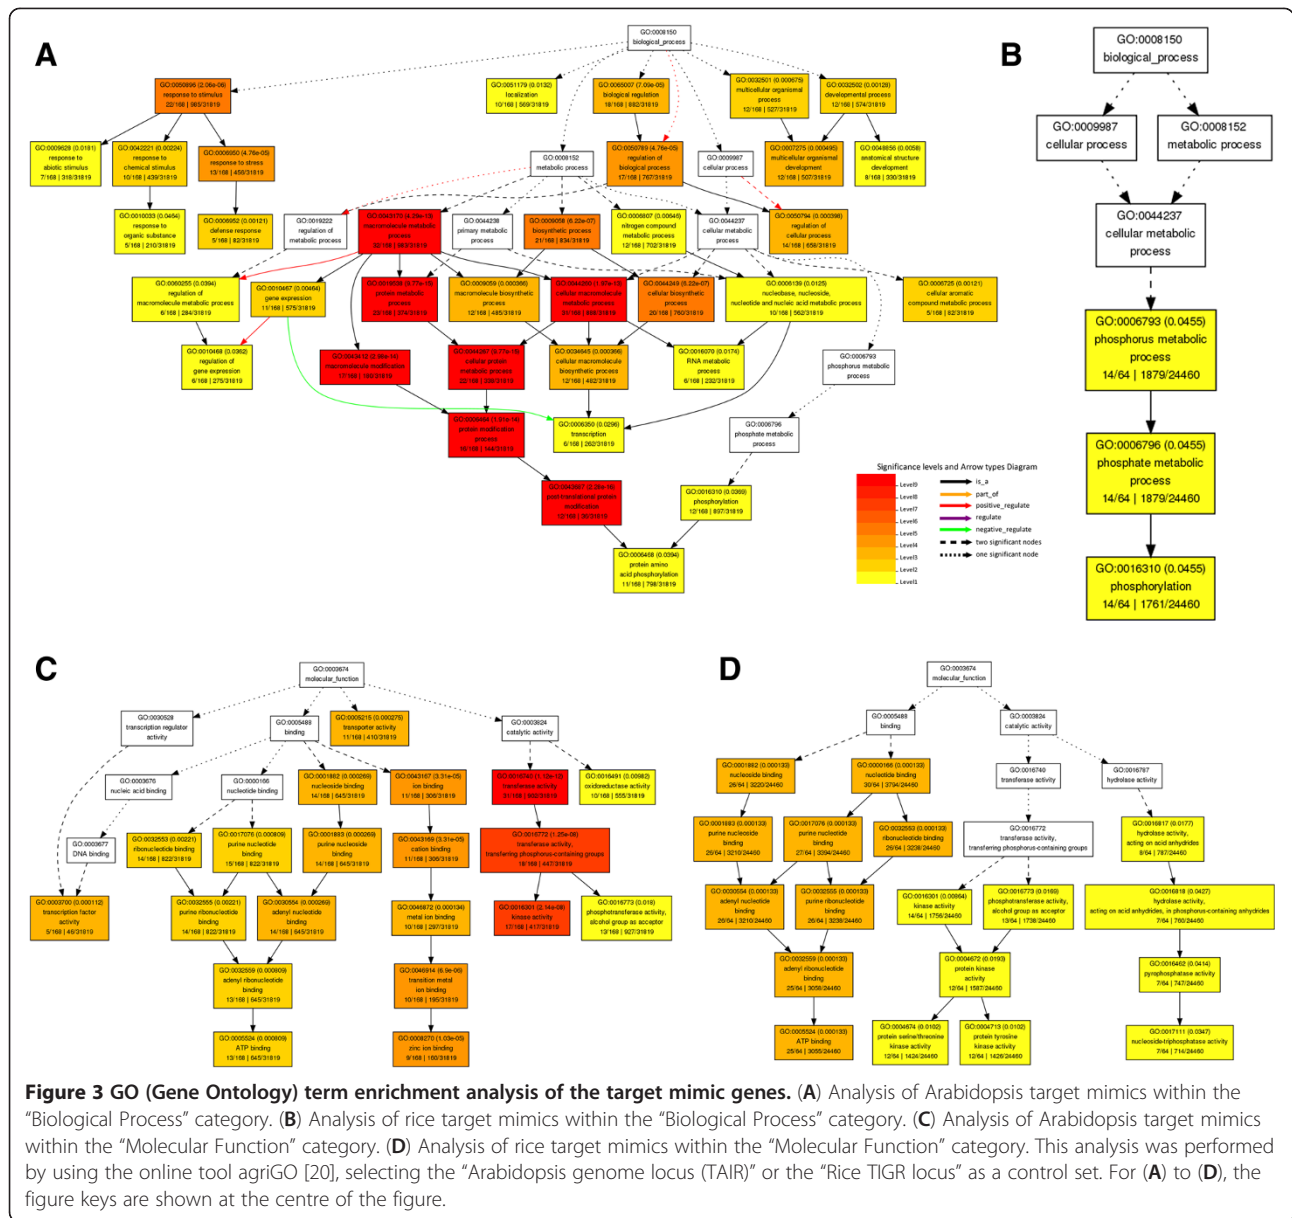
A

GO:0008150
biological_process

GO:0050896 (2.06e-06)
response to stimulus
22/168 | 985/31819

GO:0051179 (0.0132)
localization
10/168 | 569/31819

GO:0065007 (7.09e-05)
biological regulation
18/168 | 882/31819

GO:0032501 (0.000675)
multicellular organismal process
12/168 | 527/31819

GO:0032502 (0.00128)
developmental process
12/168 | 574/31819

GO:0009628 (0.0181)
response to abiotic stimulus
7/168 | 318/31819

GO:0042221 (0.00224)
response to chemical stimulus
10/168 | 439/31819

GO:0006950 (4.76e-05)
response to stress
13/168 | 458/31819

GO:0008152
metabolic process

GO:0050789 (4.76e-05)
regulation of biological process
17/168 | 767/31819

GO:0009987
cellular process

GO:0007275 (0.000495)
multicellular organismal development
12/168 | 507/31819

GO:0048856 (0.0058)
anatomical structure development
8/168 | 330/31819

GO:0010033 (0.0464)
response to organic substance
5/168 | 210/31819

GO:0006952 (0.00121)
defense response
5/168 | 82/31819

GO:0019222
regulation of metabolic process

GO:0043170 (4.29e-13)
macromolecule metabolic process
32/168 | 993/31819

GO:0044238
primary metabolic process

GO:0009058 (6.22e-07)
biosynthetic process
21/168 | 834/31819

GO:0006807 (0.00645)
nitrogen compound metabolic process
12/168 | 702/31819

GO:0044237
cellular metabolic process

GO:0050794 (0.000398)
regulation of cellular process
14/168 | 658/31819

GO:0060255 (0.0394)
regulation of macromolecule metabolic process
6/168 | 284/31819

GO:0010467 (0.00464)
gene expression
11/168 | 575/31819

GO:0019538 (5.77e-15)
protein metabolic process
22/168 | 374/31819

GO:0009059 (0.000366)
macromolecule biosynthetic process
12/168 | 485/31819

GO:0044260 (1.97e-13)
cellular macromolecule metabolic process
31/168 | 988/31819

GO:0044249 (6.22e-07)
cellular biosynthetic process
20/168 | 760/31819

GO:0006139 (0.0125)
nucleobase, nucleoside, nucleotide and nucleic acid metabolic process
10/168 | 562/31819

GO:0006725 (0.00121)
cellular aromatic compound metabolic process
5/168 | 82/31819

GO:0010468 (0.0362)
regulation of gene expression
6/168 | 275/31819

GO:0043412 (2.98e-16)
macromolecule modification
17/168 | 380/31819

GO:0044267 (5.77e-15)
cellular protein metabolic process
22/168 | 339/31819

GO:0034645 (0.000366)
cellular macromolecule biosynthetic process
12/168 | 462/31819

GO:0016070 (0.0174)
RNA metabolic process
6/168 | 232/31819

GO:0006793
phosphorus metabolic process

GO:0006464 (1.01e-14)
protein modification process
16/168 | 144/31819

GO:0006350 (0.0296)
transcription
6/168 | 262/31819

GO:0006796
phosphate metabolic process

GO:0043687 (2.28e-16)
post-translational protein modification
12/168 | 30/31819

GO:0016310 (0.0369)
phosphorylation
12/168 | 897/31819

GO:0006468 (0.0394)
protein amino acid phosphorylation
11/168 | 798/31819

Significance levels and Arrow types Diagram
Level9
Level8
Level7
Level6
Level5
Level4
Level3
Level2
Level1
is_a
part_of
positive_regulate
regulate
negative_regulate
two significant nodes
one significant node

B

GO:0008150
biological_process

GO:0009987
cellular process

GO:0008152
metabolic process

GO:0044237
cellular metabolic process

GO:0006793 (0.0455)
phosphorus metabolic process
14/64 | 1879/24460

GO:0006796 (0.0455)
phosphate metabolic process
14/64 | 1879/24460

GO:0016310 (0.0455)
phosphorylation
14/64 | 1761/24460

C

GO:0003674
molecular_function

GO:0030528
transcription regulator activity

GO:0005488
binding

GO:0005215 (0.000275)
transporter activity
11/168 | 410/31819

GO:0003824
catalytic activity

GO:0003676
nucleic acid binding

GO:0000166
nucleotide binding

GO:0001882 (0.000269)
nucleoside binding
14/168 | 645/31819

GO:0043167 (3.31e-05)
ion binding
11/168 | 306/31819

GO:0016740 (1.12e-12)
transferase activity
31/168 | 888/31819

GO:0016491 (0.00982)
oxidoreductase activity
10/168 | 555/31819

GO:0003677
DNA binding

GO:0032553 (0.00221)
ribonucleotide binding
14/168 | 822/31819

GO:0017076 (0.000809)
purine nucleotide binding
15/168 | 822/31819

GO:0001883 (0.000269)
purine nucleoside binding
14/168 | 645/31819

GO:0043169 (3.31e-05)
cation binding
11/168 | 306/31819

GO:0016772 (1.25e-06)
transferase activity, transferring phosphorus-containing groups
18/168 | 447/31819

GO:0003700 (0.000112)
transcription factor activity
5/168 | 46/31819

GO:0032555 (0.00221)
purine ribonucleotide binding
14/168 | 822/31819

GO:0030554 (0.000269)
adenyl nucleotide binding
14/168 | 645/31819

GO:0046872 (0.000134)
metal ion binding
10/168 | 297/31819

GO:0016301 (2.14e-09)
kinase activity
17/168 | 417/31819

GO:0016773 (0.018)
phosphotransferase activity, alcohol group as acceptor
13/168 | 927/31819

GO:0032559 (0.000809)
adenyl ribonucleotide binding
13/168 | 645/31819

GO:0046914 (6.9e-05)
transition metal ion binding
10/168 | 195/31819

GO:0005524 (0.000809)
ATP binding
13/168 | 645/31819

GO:0008270 (1.03e-05)
zinc ion binding
9/168 | 160/31819

D

GO:0003674
molecular_function

GO:0005488
binding

GO:0003824
catalytic activity

GO:0001882 (0.000133)
nucleoside binding
26/64 | 3220/24460

GO:0000166 (0.000133)
nucleotide binding
30/64 | 3794/24460

GO:0016740
transferase activity

GO:0016787
hydrolase activity

GO:0001883 (0.000133)
purine nucleoside binding
26/64 | 3210/24460

GO:0017076 (0.000133)
purine nucleotide binding
27/64 | 3394/24460

GO:0032553 (0.000133)
ribonucleotide binding
26/64 | 3236/24460

GO:0016772
transferase activity, transferring phosphorus-containing groups

GO:0016817 (0.0177)
hydrolase activity, acting on acid anhydrides
8/64 | 787/24460

GO:0030554 (0.000133)
adenyl nucleotide binding
26/64 | 3210/24460

GO:0032555 (0.000133)
purine ribonucleotide binding
26/64 | 3236/24460

GO:0016301 (0.00864)
kinase activity
14/64 | 1756/24460

GO:0016773 (0.0166)
phosphotransferase activity, alcohol group as acceptor
13/64 | 1736/24460

GO:0016818 (0.0427)
hydrolase activity, acting on acid anhydrides, in phosphorus-containing anhydrides
7/64 | 760/24460

GO:0032559 (0.000133)
adenyl ribonucleotide binding
25/64 | 3058/24460

GO:0004672 (0.0193)
protein kinase activity
12/64 | 1587/24460

GO:0016462 (0.0414)
pyrophosphatase activity
7/64 | 747/24460

GO:0005524 (0.000133)
ATP binding
25/64 | 3055/24460

GO:0004674 (0.0102)
protein serine/threonine kinase activity
12/64 | 1424/24460

GO:0004713 (0.0102)
protein tyrosine kinase activity
12/64 | 1426/24460

GO:0017111 (0.0347)
nucleoside-triphosphatase activity
7/64 | 714/24460

Figure 3 GO (Gene Ontology) term enrichment analysis of the target mimic genes. (A) Analysis of Arabidopsis target mimics within the "Biological Process" category. (B) Analysis of rice target mimics within the "Biological Process" category. (C) Analysis of Arabidopsis target mimics within the "Molecular Function" category. (D) Analysis of rice target mimics within the "Molecular Function" category. This analysis was performed by using the online tool agriGO [20], selecting the "Arabidopsis genome locus (TAIR)" or the "Rice TIGR locus" as a control set. For (A) to (D), the figure keys are shown at the centre of the figure.